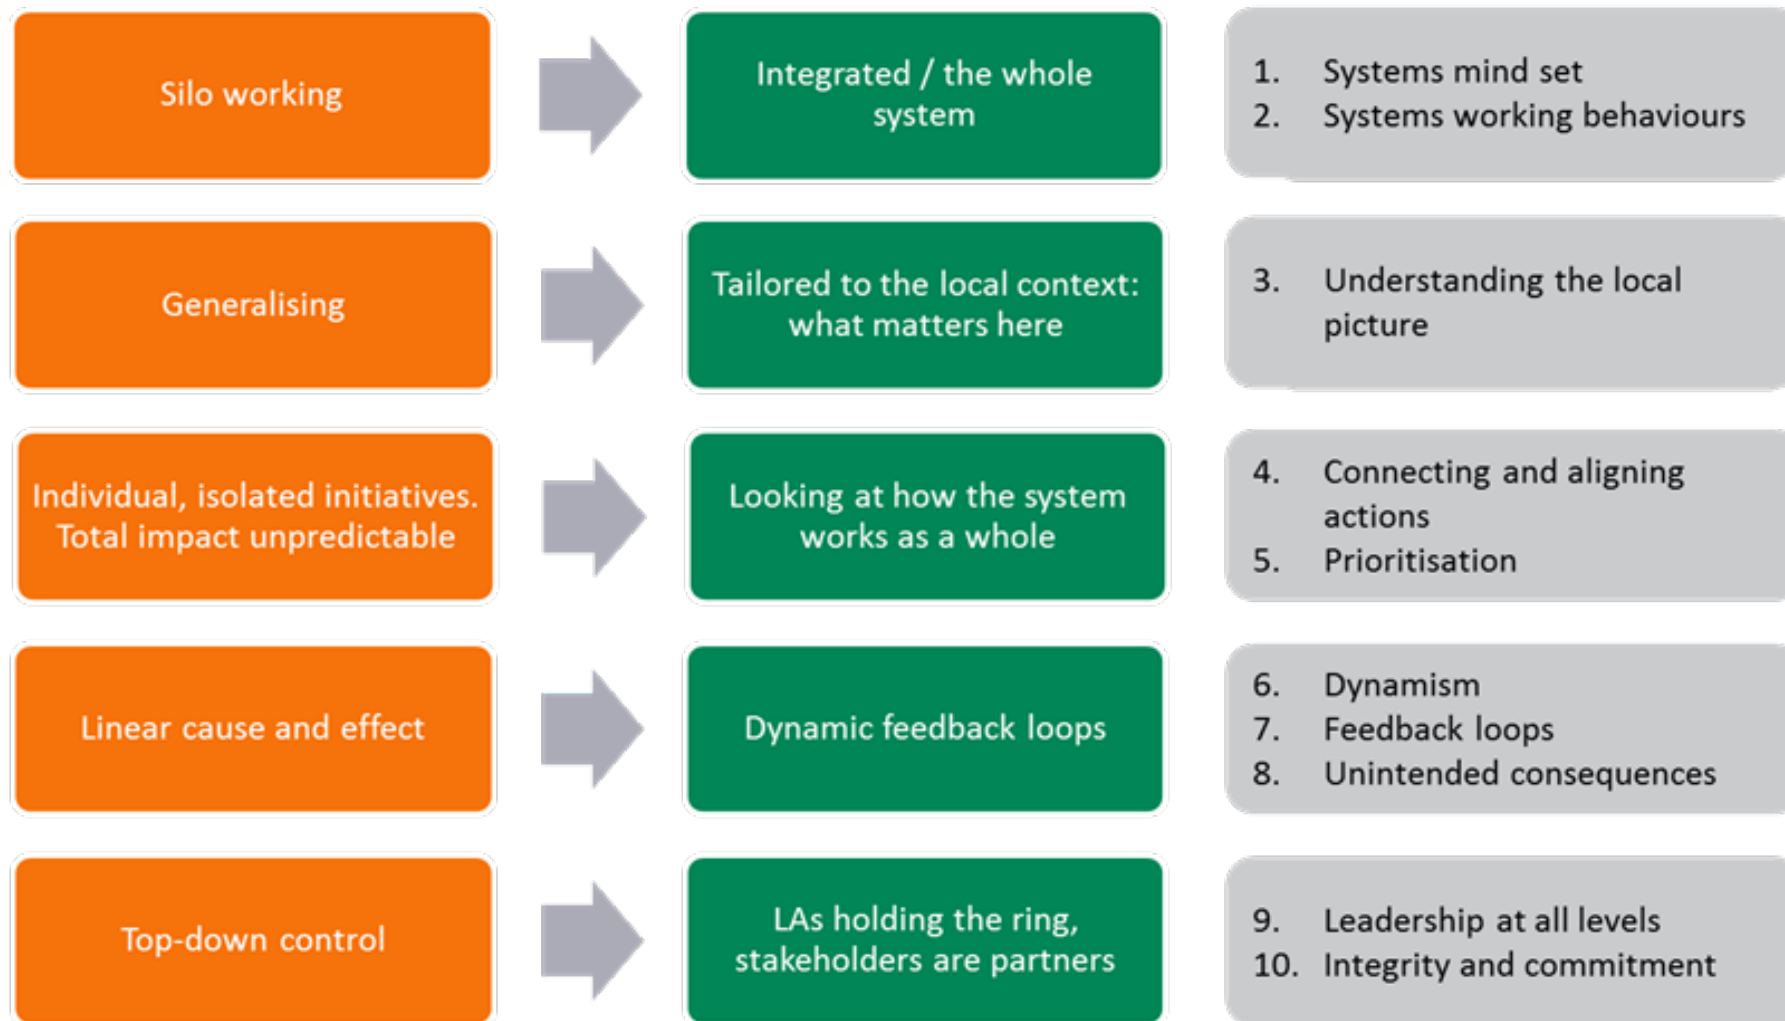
Silo working

Integrated / the whole system

1. Systems mind set
2. Systems working behaviours

Generalising

Tailored to the local context: what matters here

3. Understanding the local picture

Individual, isolated initiatives. Total impact unpredictable

Looking at how the system works as a whole

4. Connecting and aligning actions
5. Prioritisation

Linear cause and effect

Dynamic feedback loops

6. Dynamism
7. Feedback loops
8. Unintended consequences

Top-down control

LAs holding the ring, stakeholders are partners

9. Leadership at all levels
10. Integrity and commitment